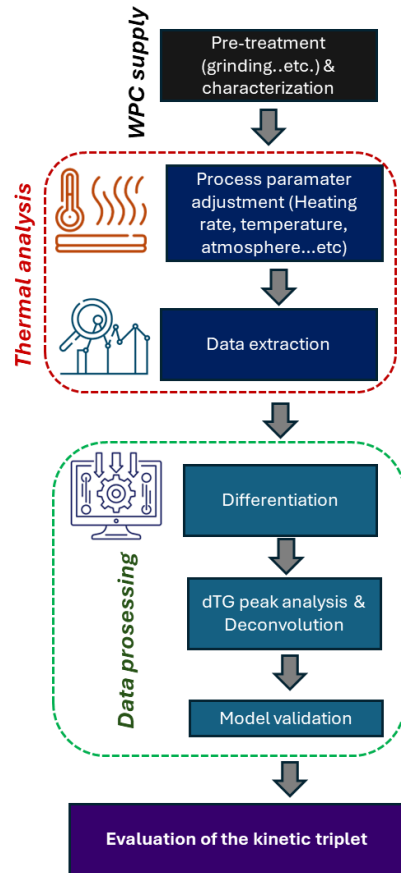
WPC supply

Pre-treatment (grinding..etc.) & characterization

Thermal analysis

Process paramater adjustment (Heating rate, temperature, atmosphere...etc)

Data extraction

Data prosessing

Differentiation

dTG peak analysis & Deconvolution

Model validation

Evaluation of the kinetic triplet